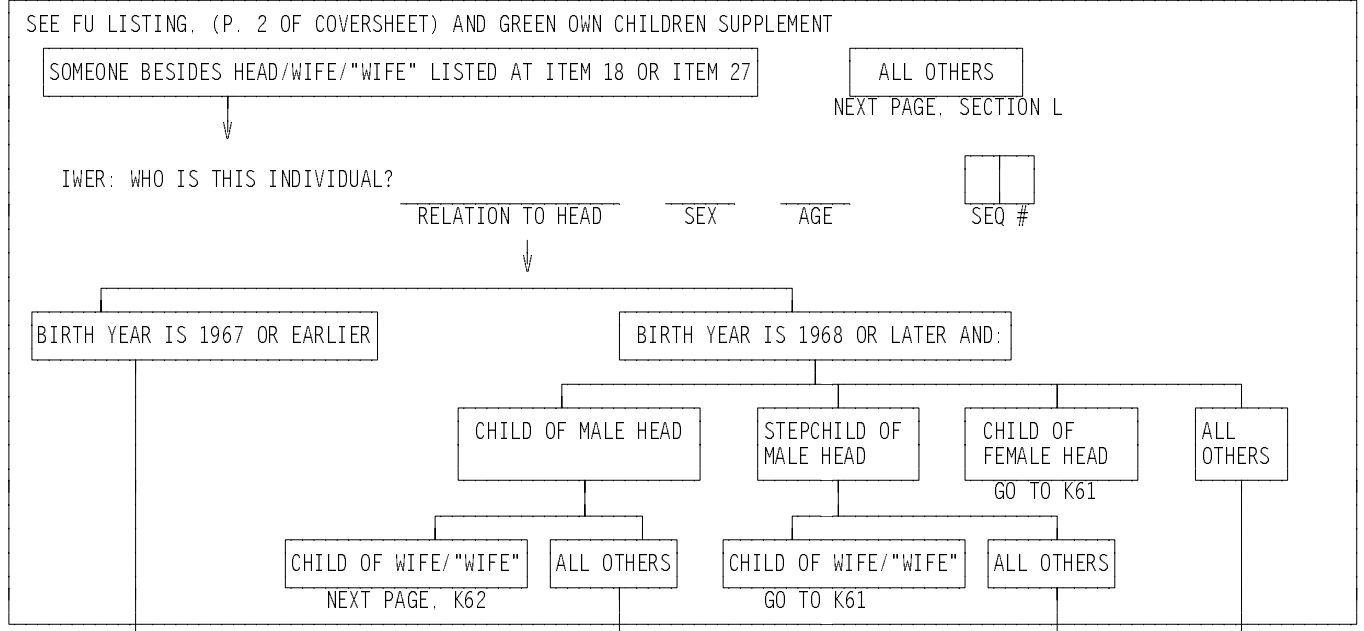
SEE FU LISTING, (P. 2 OF COVERSHEET) AND GREEN OWN CHILDREN SUPPLEMENT

SOMEONE BESIDES HEAD/WIFE/"WIFE" LISTED AT ITEM 18 OR ITEM 27

ALL OTHERS
NEXT PAGE, SECTION L

IWER: WHO IS THIS INDIVIDUAL?

RELATION TO HEAD SEX AGE SEQ #

BIRTH YEAR IS 1967 OR EARLIER

BIRTH YEAR IS 1968 OR LATER AND:

CHILD OF MALE HEAD

STEPCHILD OF MALE HEAD

CHILD OF FEMALE HEAD
GO TO K61

ALL OTHERS

CHILD OF WIFE/"WIFE"
NEXT PAGE, K62

ALL OTHERS

CHILD OF WIFE/"WIFE"
GO TO K61

ALL OTHERS